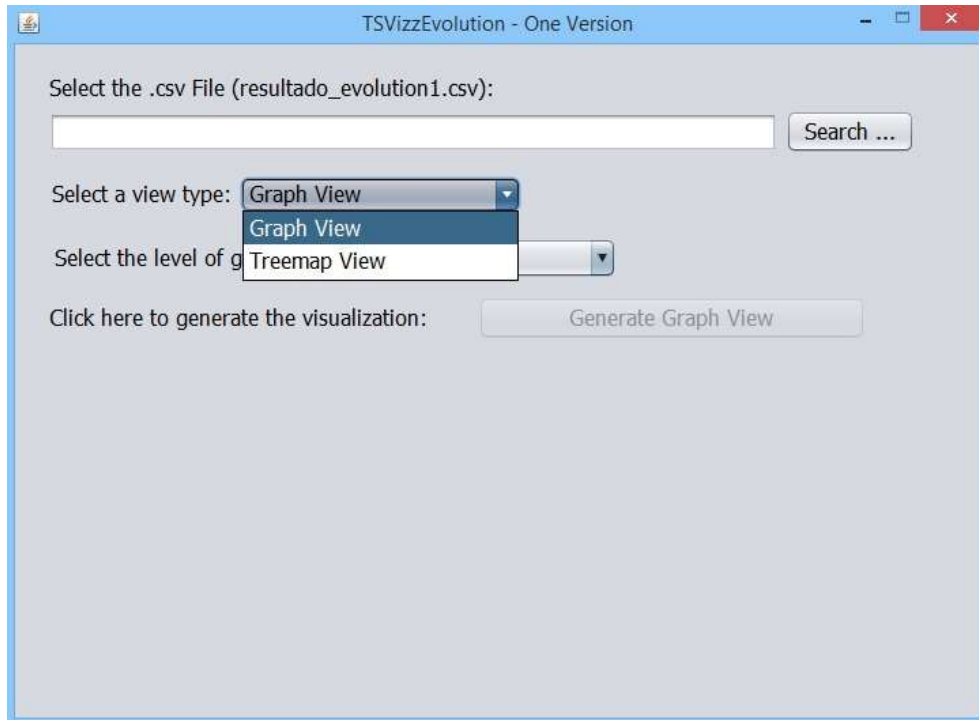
TSVizzEvolution - One Version

Select the .csv File (resultado_evolution1.csv):

Search ...

Select a view type: Graph View

Graph View

Treemap View

Select the level of g

Click here to generate the visualization: Generate Graph View